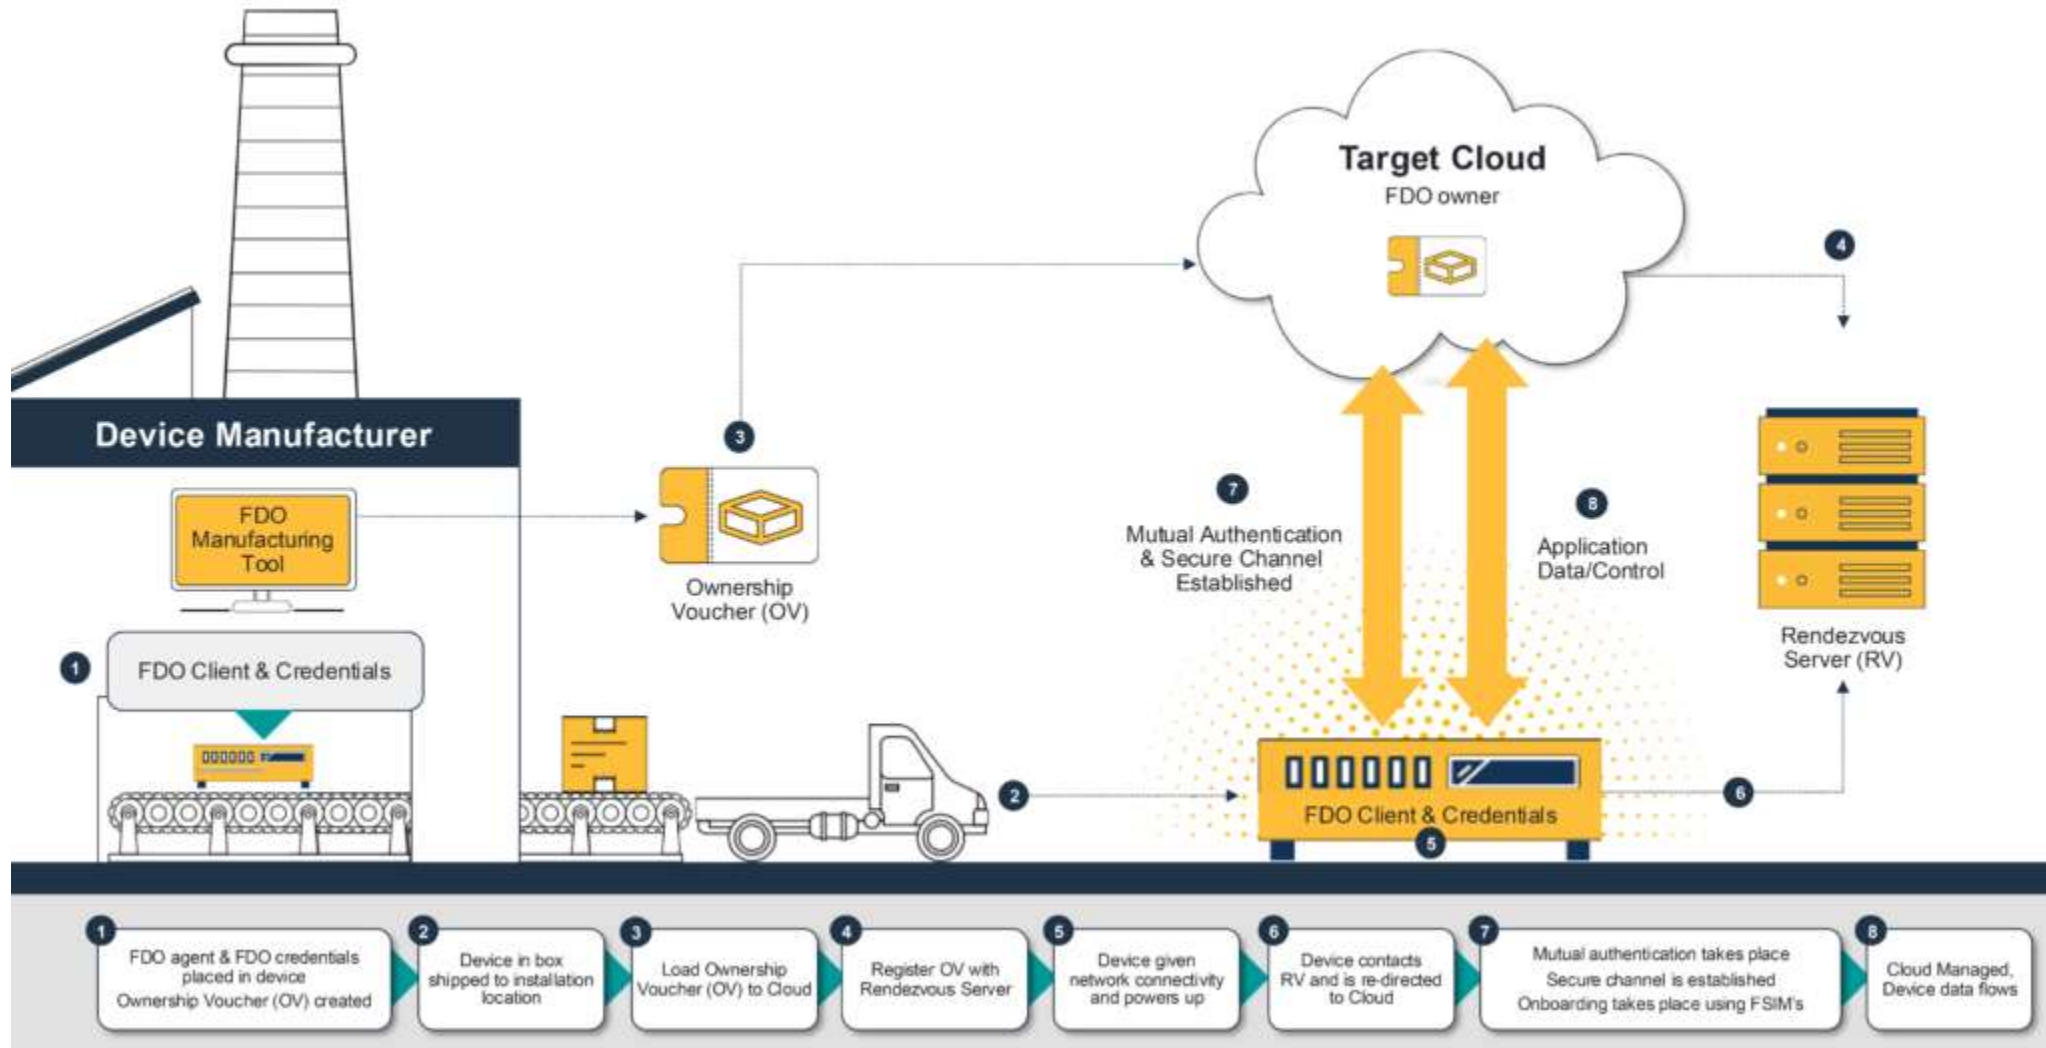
Target Cloud
FDO owner

4

Device Manufacturer

3

FDO Manufacturing Tool

Ownership Voucher (OV)

7
Mutual Authentication & Secure Channel Established

8
Application Data/Control

Rendezvous Server (RV)

1
FDO Client & Credentials

2

FDO Client & Credentials
5

6

1
FDO agent & FDO credentials placed in device
Ownership Voucher (OV) created

2
Device in box shipped to installation location

3
Load Ownership Voucher (OV) to Cloud

4
Register OV with Rendezvous Server

5
Device given network connectivity and powers up

6
Device contacts RV and is re-directed to Cloud

7
Mutual authentication takes place
Secure channel is established
Onboarding takes place using FSIM's

8
Cloud Managed, Device data flows